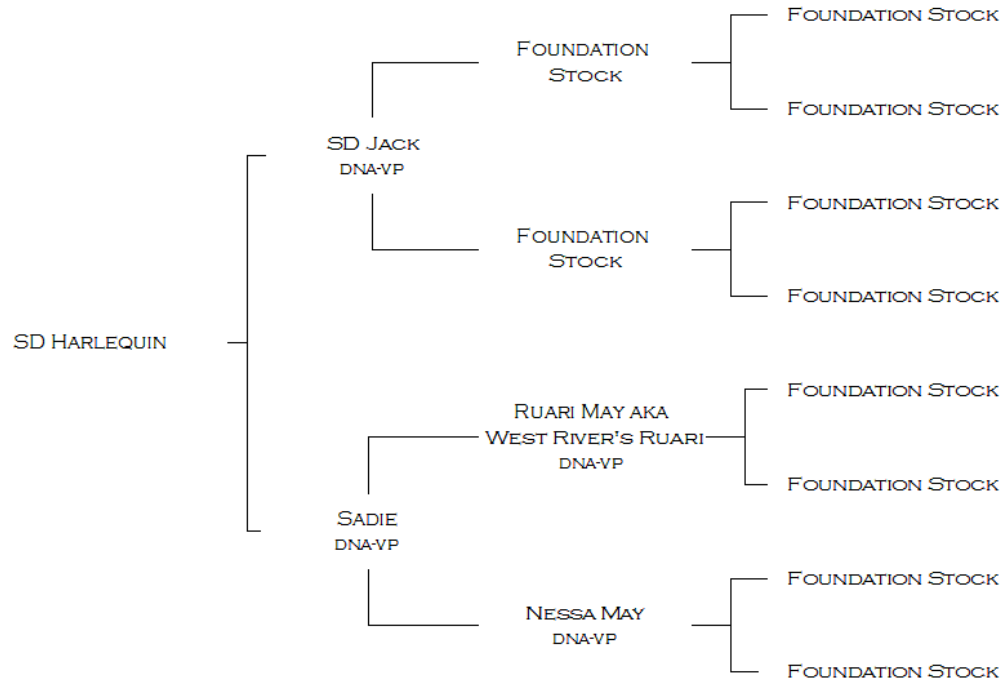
SD Harlequin

SD Jack
DNA-VP

Foundation Stock

Foundation Stock

Foundation Stock

Foundation Stock

Foundation Stock

Foundation Stock

Sadie
DNA-VP

Ruari May aka West River's Ruari
DNA-VP

Foundation Stock

Foundation Stock

Nessa May
DNA-VP

Foundation Stock

Foundation Stock